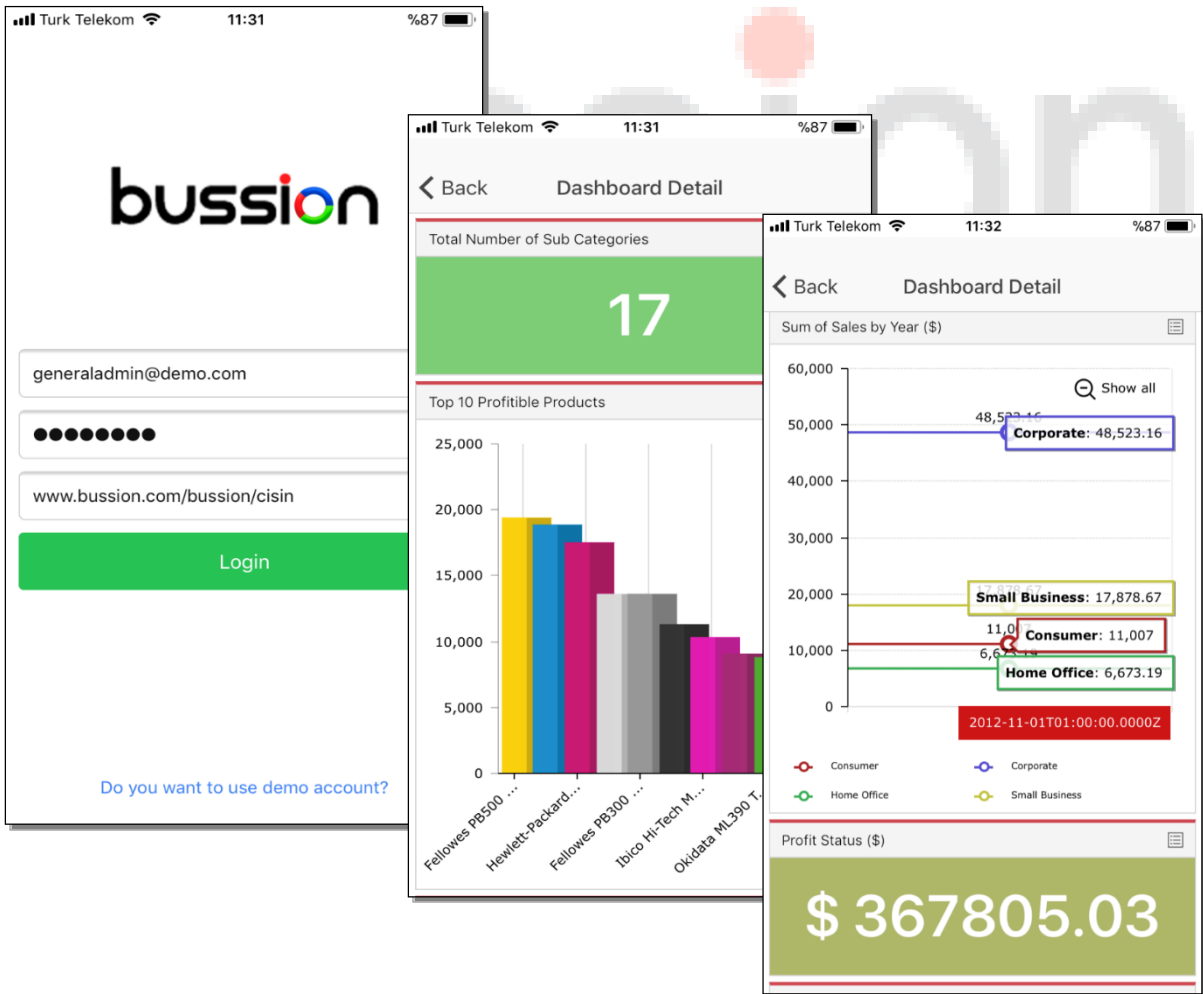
Turk Telekom 11:31 %87

bussion

generaladmin@demo.com

●●●●●●●●

www.bussion.com/bussion/cisin

Login

Do you want to use demo account?

Turk Telekom 11:31 %87

< Back Dashboard Detail

Total Number of Sub Categories

17

Top 10 Profitible Products

25,000
20,000
15,000
10,000
5,000
0

Fellowes PB500 ...
Hewlett-Packard...
Fellowes PB300 ...
Ibico Hi-Tech M...
Okidata ML390 T...

Turk Telekom 11:32 %87

< Back Dashboard Detail

Sum of Sales by Year ($)

Show all

60,000
50,000
40,000
30,000
20,000
10,000
0

48,523.16
Corporate: 48,523.16
17,878.67
Small Business: 17,878.67
11,007
Consumer: 11,007
6,673.19
Home Office: 6,673.19

2012-11-01T01:00:00.0000Z

Consumer
Corporate
Home Office
Small Business

Profit Status ($)

$ 367805.03